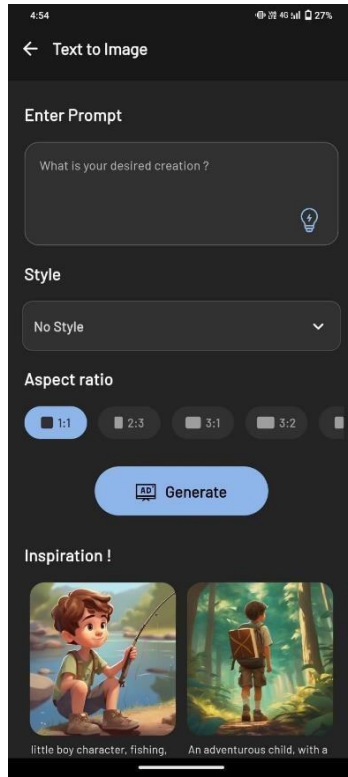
4:54
27%

Text to Image

Enter Prompt

What is your desired creation ?

Style

No Style

Aspect ratio

1:1
2:3
3:1
3:2

AD Generate

Inspiration !

little boy character, fishing,
An adventurous child, with a